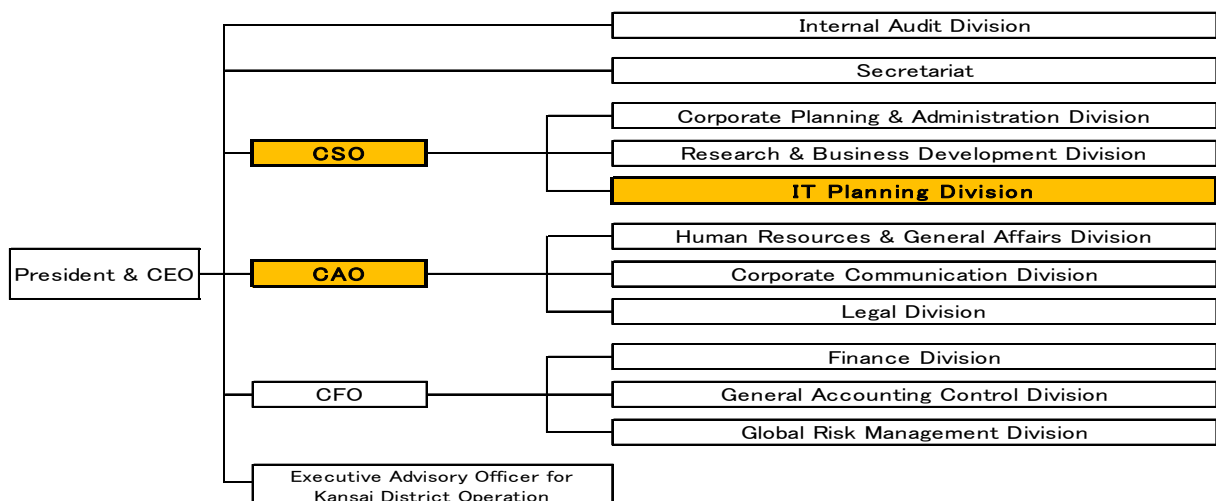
President & CEO

Internal Audit Division

Secretariat

CSO

Corporate Planning & Administration Division

Research & Business Development Division

IT Planning Division

CAO

Human Resources & General Affairs Division

Corporate Communication Division

Legal Division

CFO

Finance Division

General Accounting Control Division

Global Risk Management Division

Executive Advisory Officer for Kansai District Operation